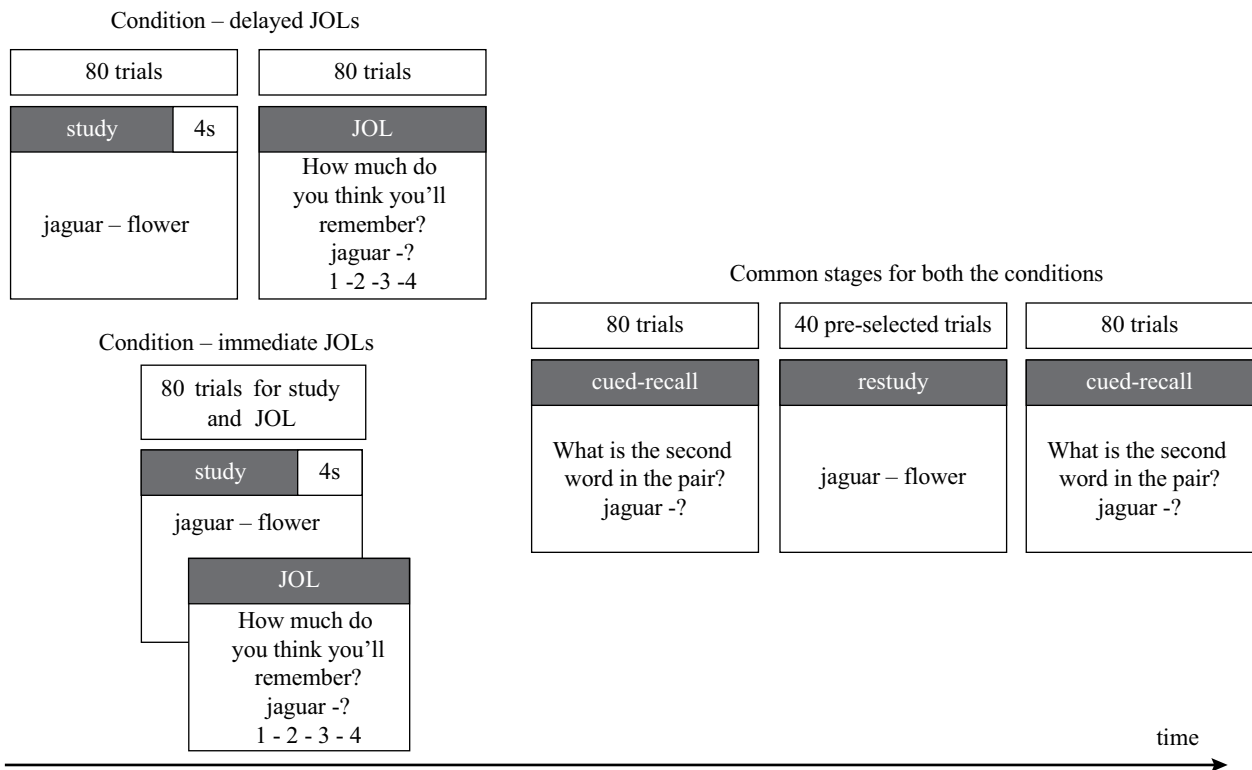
Condition – delayed JOLs

80 trials

study

4s

jaguar – flower

80 trials

JOL

How much do you think you'll remember? jaguar -? 1 -2 -3 -4

Condition – immediate JOLs

80 trials for study and JOL

study

4s

jaguar – flower

JOL

How much do you think you'll remember? jaguar -? 1 - 2 - 3 - 4

Common stages for both the conditions

80 trials

cued-recall

What is the second word in the pair? jaguar -?

40 pre-selected trials

restudy

jaguar – flower

80 trials

cued-recall

What is the second word in the pair? jaguar -?

time